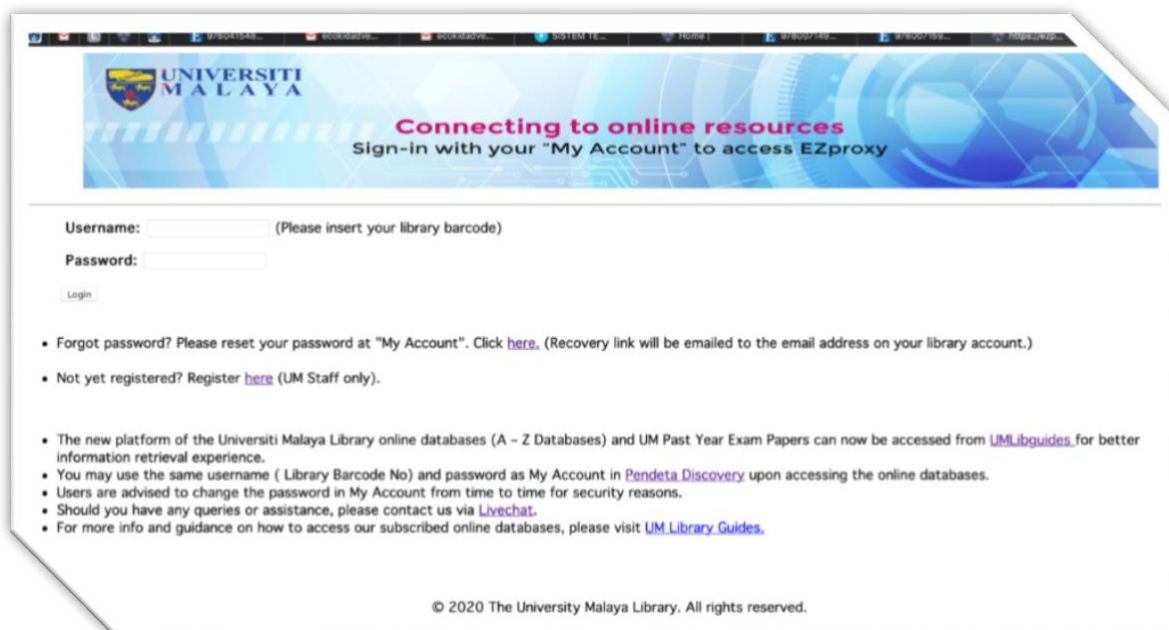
9780415... ecokidadve... ecokidadve... SISTEM TE... Home | 9780074... 9780075... https://ezp...

UNIVERSITI MALAYA

Connecting to online resources
Sign-in with your "My Account" to access EZproxy

Username: (Please insert your library barcode)

Password:

Login

• Forgot password? Please reset your password at "My Account". Click here. (Recovery link will be emailed to the email address on your library account.)

• Not yet registered? Register here (UM Staff only).

• The new platform of the Universiti Malaya Library online databases (A – Z Databases) and UM Past Year Exam Papers can now be accessed from UMLibguides for better information retrieval experience.
• You may use the same username ( Library Barcode No) and password as My Account in Pendeta Discovery upon accessing the online databases.
• Users are advised to change the password in My Account from time to time for security reasons.
• Should you have any queries or assistance, please contact us via Livechat.
• For more info and guidance on how to access our subscribed online databases, please visit UM Library Guides.

© 2020 The University Malaya Library. All rights reserved.